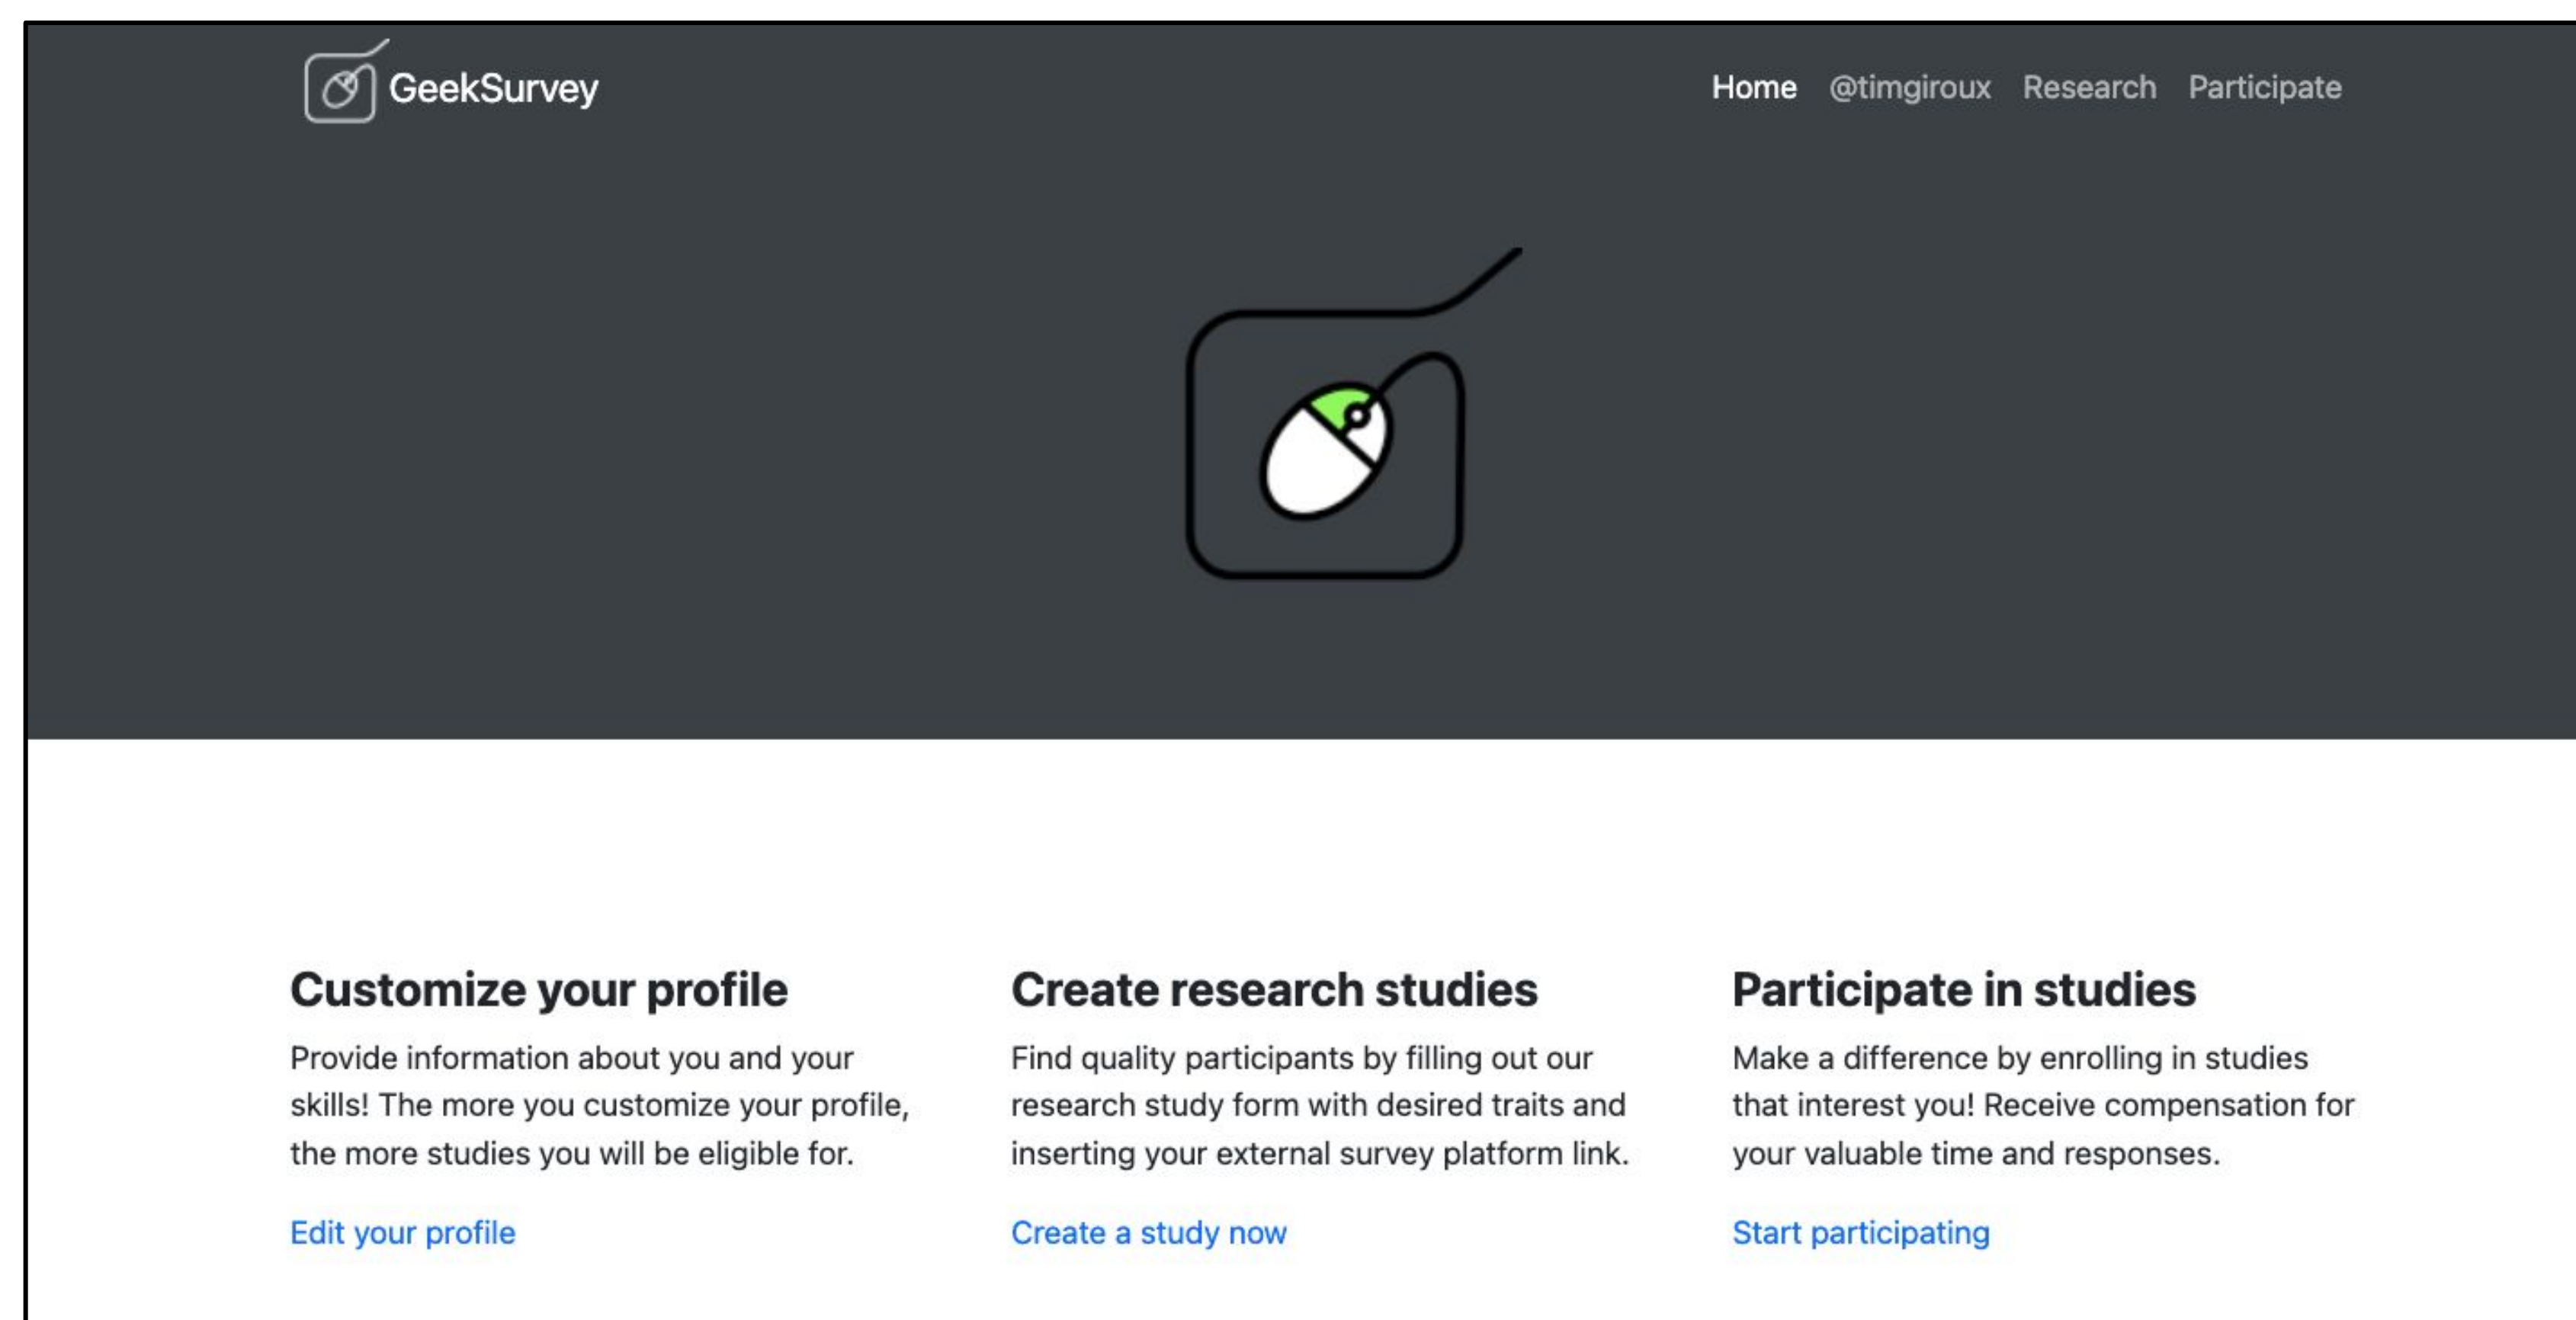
GeekSurvey

Home @timgiroux Research Participate

Customize your profile

Provide information about you and your skills! The more you customize your profile, the more studies you will be eligible for.

Edit your profile

Create research studies

Find quality participants by filling out our research study form with desired traits and inserting your external survey platform link.

Create a study now

Participate in studies

Make a difference by enrolling in studies that interest you! Receive compensation for your valuable time and responses.

Start participating